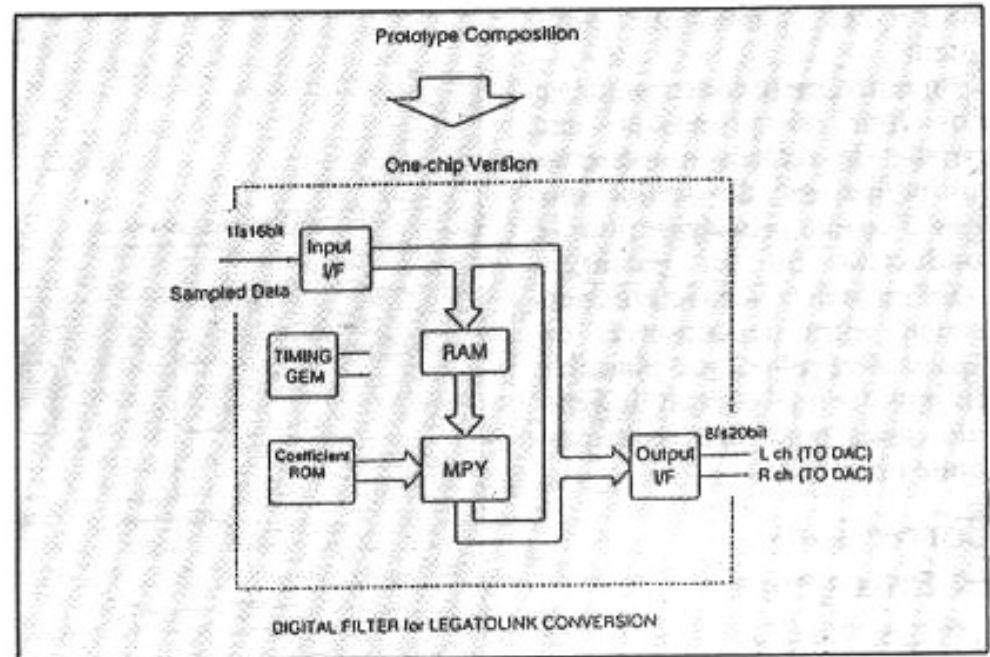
Prototype Composition

One-chip Version

1fs16bit

Input I/F

Sampled Data

RAM

TIMING GEM

Coefficient ROM

MPY

8fs20bit

Output I/F

L ch (TO DAC)

R ch (TO DAC)

DIGITAL FILTER for LEGATOLINK CONVERSION